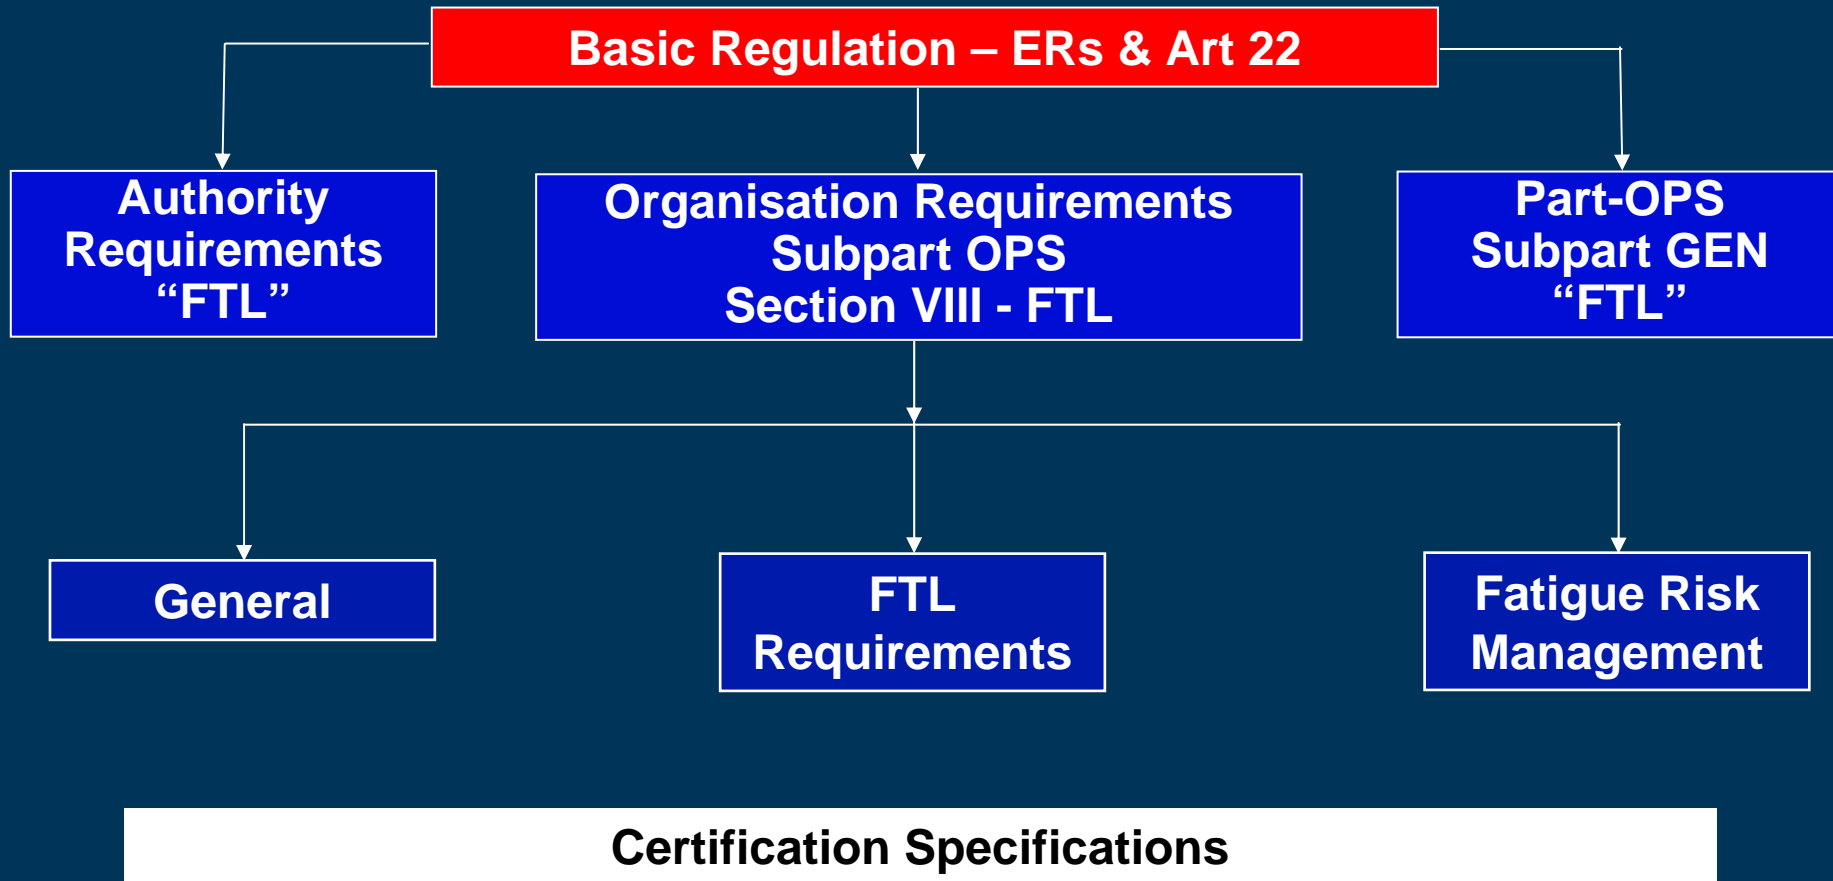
Basic Regulation – ERs & Art 22

Authority Requirements “FTL”

Organisation Requirements Subpart OPS Section VIII - FTL

Part-OPS Subpart GEN “FTL”

General

FTL Requirements

Fatigue Risk Management

Certification Specifications